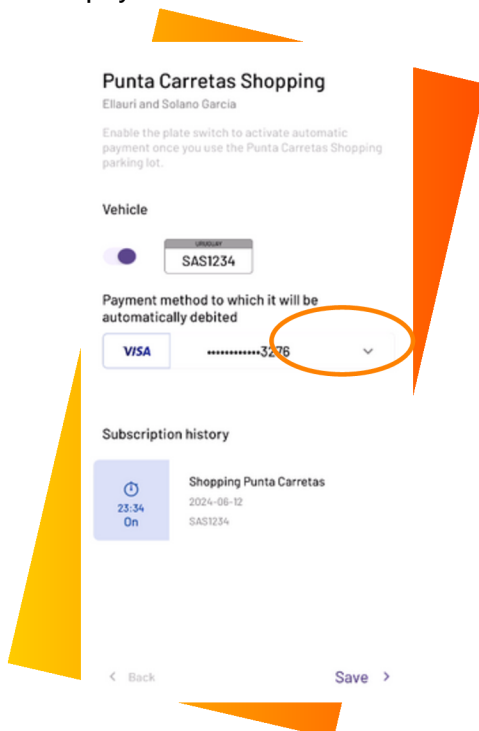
Punta Carretas Shopping

Ellauri and Solano Garcia

Enable the plate switch to activate automatic payment once you use the Punta Carretas Shopping parking lot.

Vehicle

URUGUAY
SAS1234

Payment method to which it will be automatically debited

VISA ••••••••••••3276

Subscription history

23:34
On

Shopping Punta Carretas
2024-06-12
SAS1234

< Back

Save >